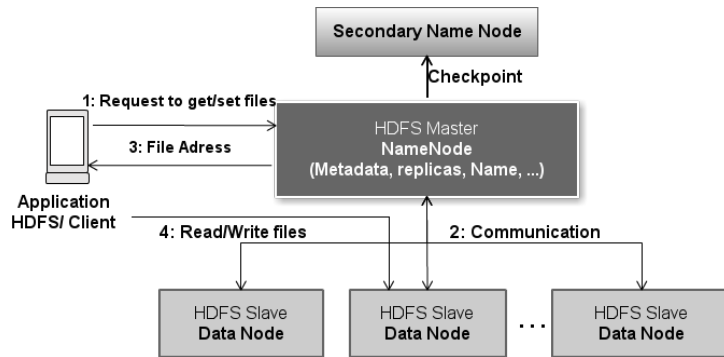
Secondary Name Node

Checkpoint

1: Request to get/set files

3: File Adress

HDFS Master
NameNode
(Metadata, replicas, Name, ...)

Application
HDFS/ Client

4: Read/Write files

2: Communication

HDFS Slave
Data Node

HDFS Slave
Data Node

...

HDFS Slave
Data Node